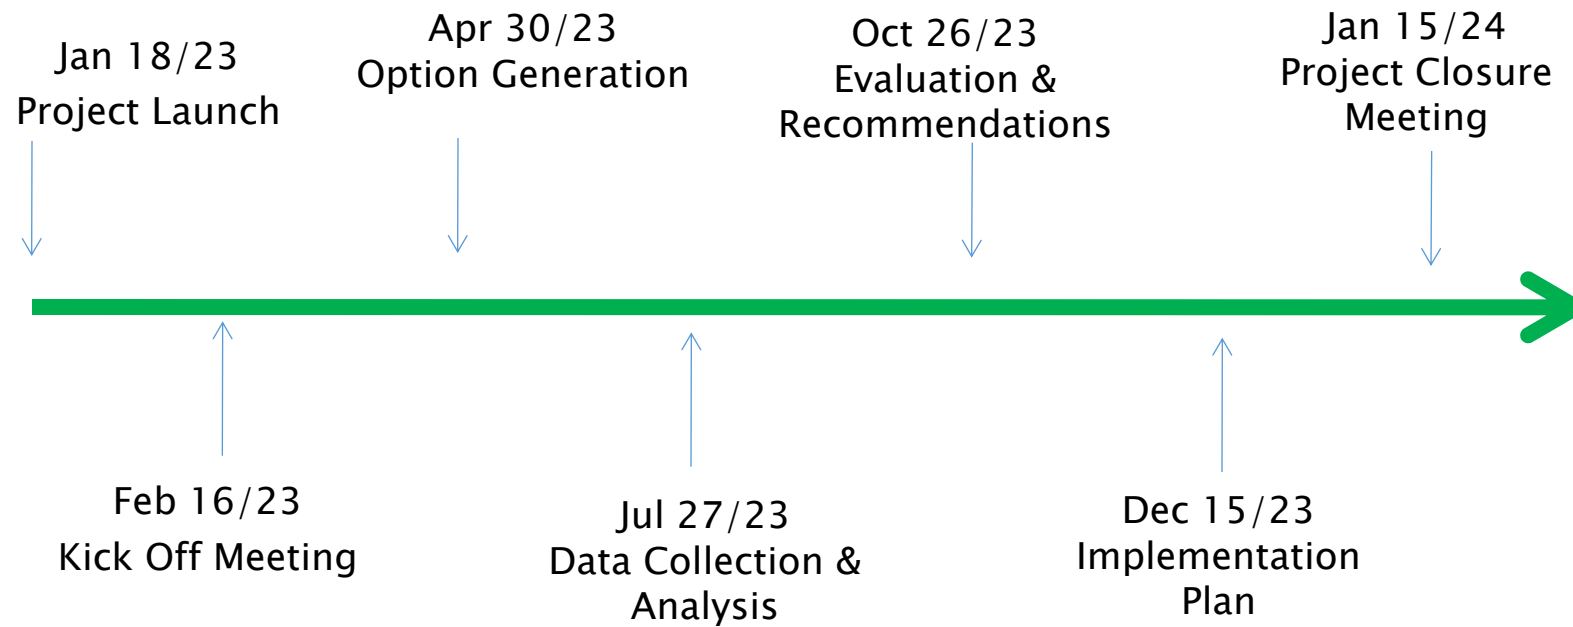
Jan 18/23
Project Launch

Apr 30/23
Option Generation

Oct 26/23
Evaluation &
Recommendations

Jan 15/24
Project Closure
Meeting

Feb 16/23
Kick Off Meeting

Jul 27/23
Data Collection &
Analysis

Dec 15/23
Implementation
Plan